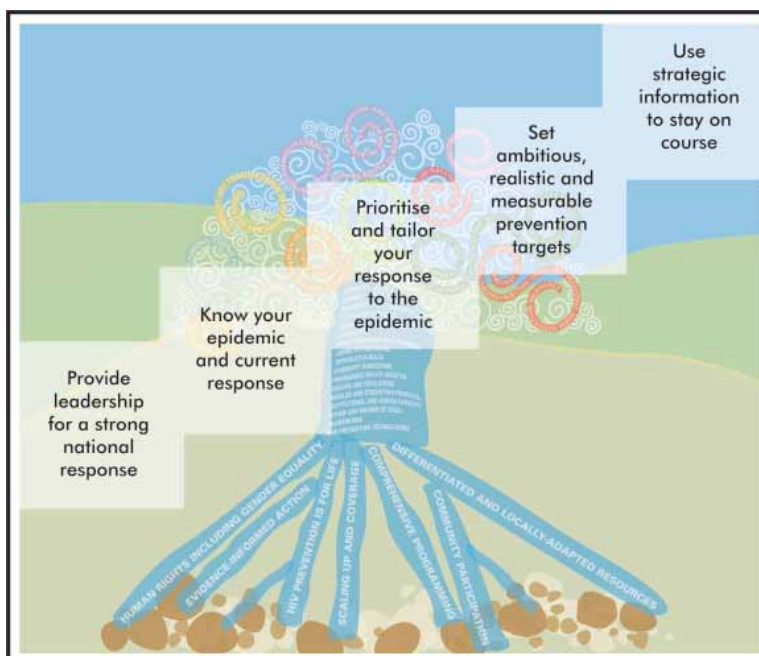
Use strategic information to stay on course

Set ambitious, realistic and measurable prevention targets

Prioritise and tailor your response to the epidemic

Know your epidemic and current response

Provide leadership for a strong national response

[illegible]

HUMAN RIGHTS INCLUDING GENDER EQUALITY

EVIDENCE INFORMED ACTION

HIV PREVENTION IS FOR LIFE

SCALING UP AND COVERAGE

COMPREHENSIVE PROGRAMMING

COMMUNITY PARTICIPATION

DIFFERENTIATED AND LOCALLY ADAPTED RESOURCES